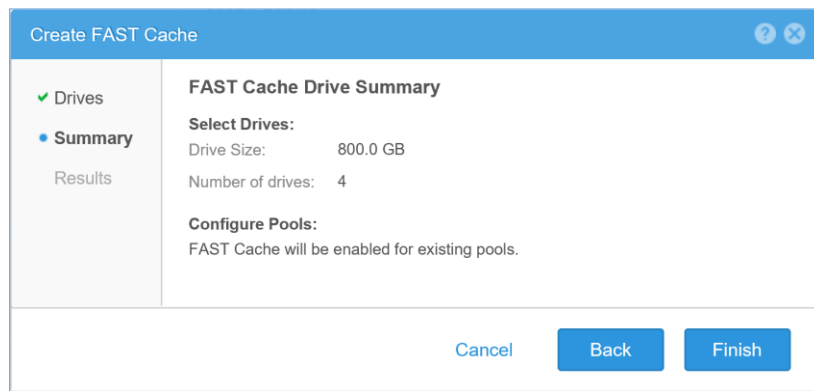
Create FAST Cache

Drives
Summary
Results

FAST Cache Drive Summary

Select Drives:
Drive Size: 800.0 GB
Number of drives: 4

Configure Pools:
FAST Cache will be enabled for existing pools.

Cancel Back Finish